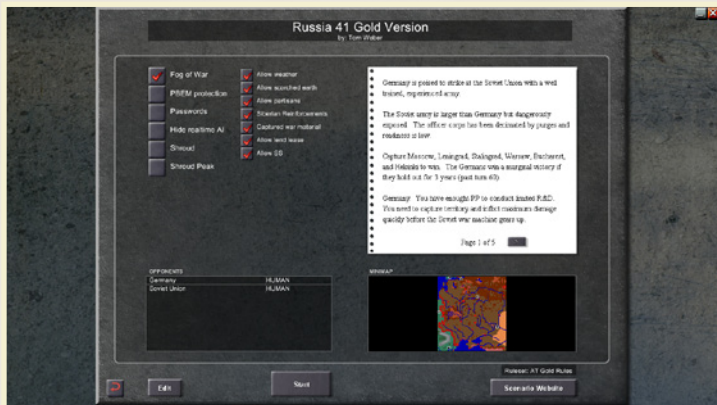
Russia 41 Gold Version
by: Tom Weber

Fog of War
PBEM protection
Passwords
Hide realtime AI
Shroud
Shroud Peak

Allow weather
Allow scorched earth
Allow partisans
Siberian Reinforcements
Captured war material
Allow lend lease
Allow SS

Germany is poised to strike at the Soviet Union with a well trained, experienced army.

The Soviet army is larger than Germany but dangerously exposed. The officer corps has been decimated by purges and readiness is low.

Capture Moscow, Leningrad, Stalingrad, Warsaw, Bucharest, and Helsinki to win. The Germans win a marginal victory if they hold out for 3 years (past turn 60).

Germany: You have enough PP to conduct limited R&D. You need to capture territory and inflict maximum damage quickly before the Soviet war machine gears up.

Page 1 of 5

OPPONENTS
| Germany | HUMAN |
|---|---|
| Soviet Union | HUMAN |

MINIMAP

Ruleset: AT Gold Rules

Edit
Start
Scenario Website